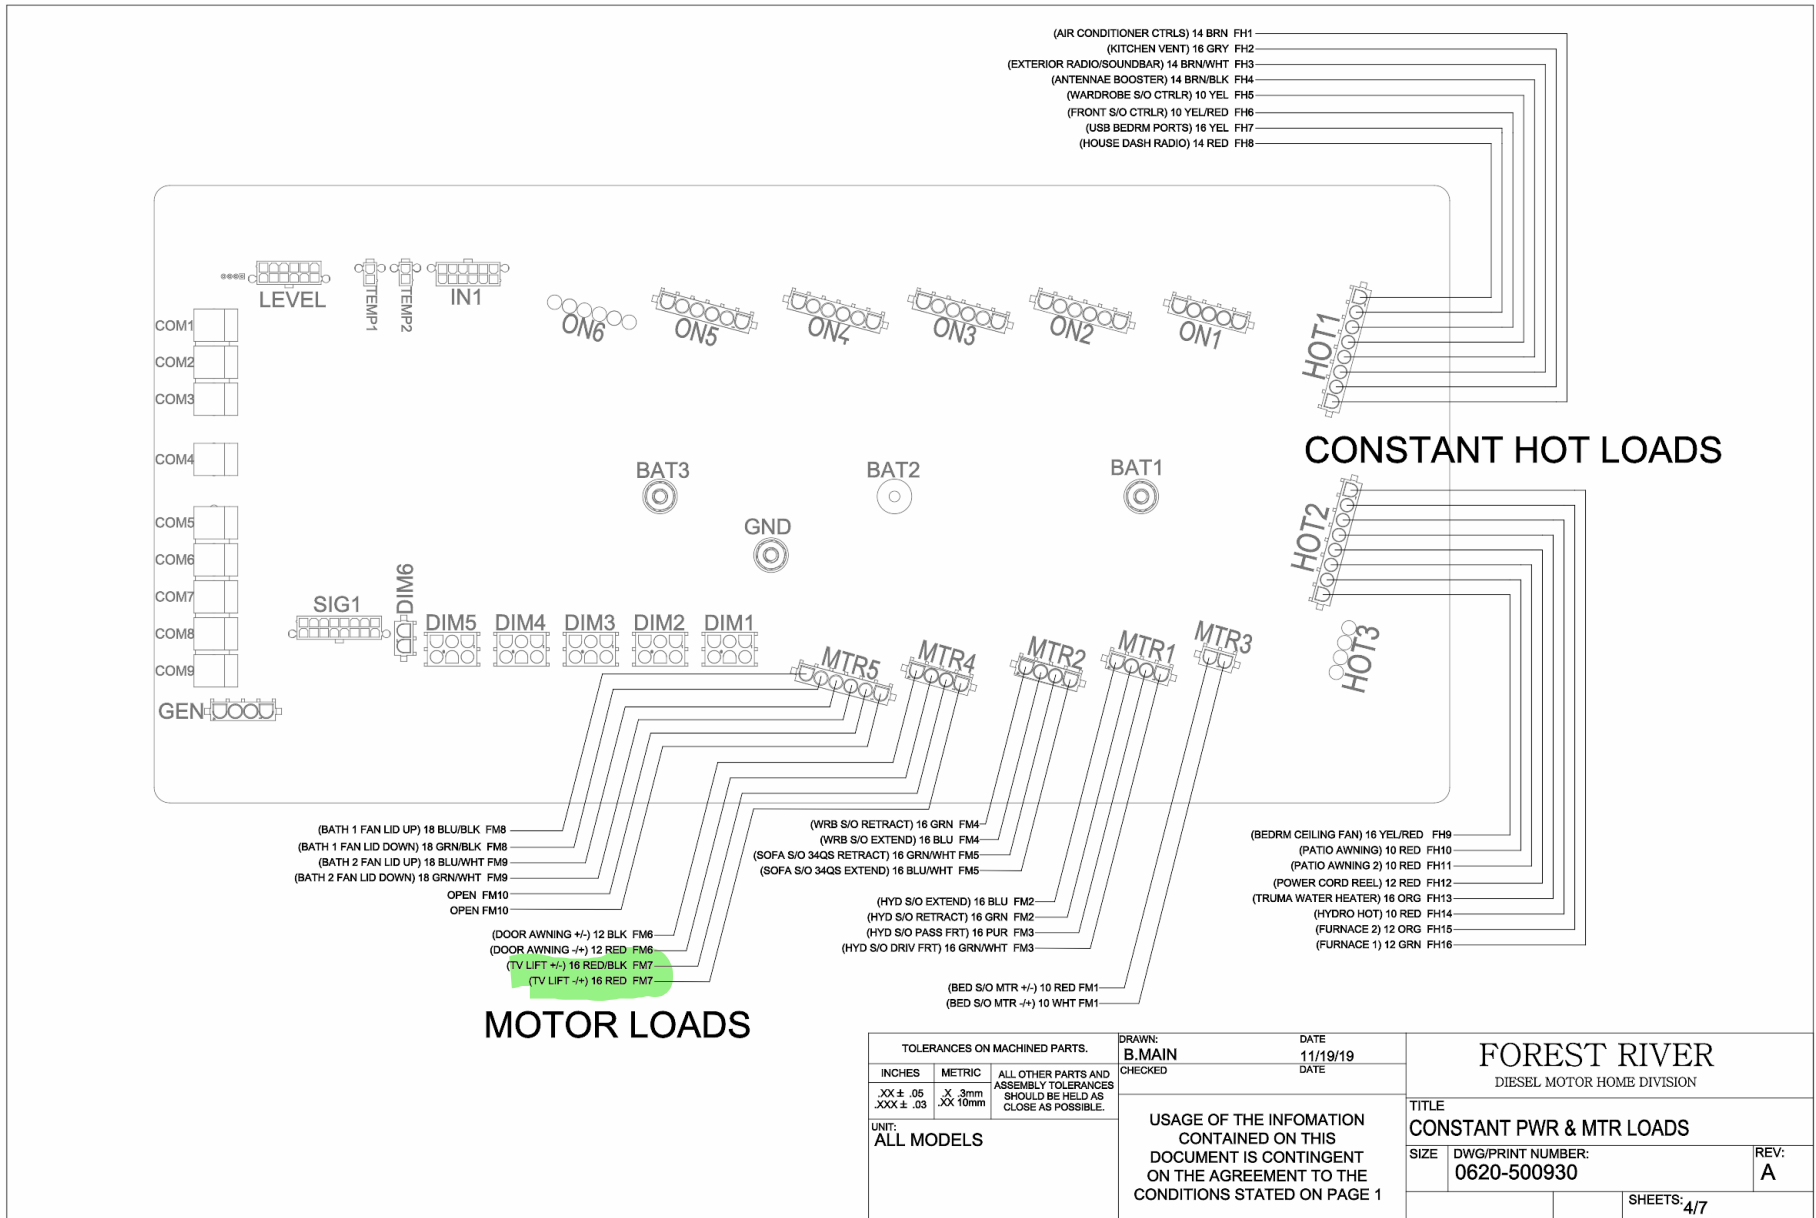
(AIR CONDITIONER CTRLS) 14 BRN FH1
(KITCHEN VENT) 16 GRY FH2
(EXTERIOR RADIO/SOUNDBAR) 14 BRN/WHT FH3
(ANTENNAE BOOSTER) 14 BRN/BLK FH4
(WARDROBE S/O CTRLR) 10 YEL FH5
(FRONT S/O CTRLR) 10 YEL/RED FH6
(USB BEDRM PORTS) 16 YEL FH7
(HOUSE DASH RADIO) 14 RED FH8

LEVEL
TEMP1
TEMP2
IN1
ON6
ON5
ON4
ON3
ON2
ON1
HOT1

CONSTANT HOT LOADS

COM1
COM2
COM3
COM4
COM5
COM6
COM7
COM8
COM9
GEN

BAT3
BAT2
BAT1
GND

HOT2

SIG1
DIM6
DIM5
DIM4
DIM3
DIM2
DIM1
MTR5
MTR4
MTR2
MTR1
MTR3
HOT3

(BATH 1 FAN LID UP) 18 BLU/BLK FM8
(BATH 1 FAN LID DOWN) 18 GRN/BLK FM8
(BATH 2 FAN LID UP) 18 BLU/WHT FM9
(BATH 2 FAN LID DOWN) 18 GRN/WHT FM9
OPEN FM10
OPEN FM10
(DOOR AWNING +/-) 12 BLK FM6
(DOOR AWNING -/+) 12 RED FM6
(TV LIFT +/-) 16 RED/BLK FM7
(TV LIFT -/+) 16 RED FM7

(WRB S/O RETRACT) 16 GRN FM4
(WRB S/O EXTEND) 16 BLU FM4
(SOFA S/O 34QS RETRACT) 16 GRN/WHT FM5
(SOFA S/O 34QS EXTEND) 16 BLU/WHT FM5
(HYD S/O EXTEND) 16 BLU FM2
(HYD S/O RETRACT) 16 GRN FM2
(HYD S/O PASS FRT) 16 PUR FM3
(HYD S/O DRIV FRT) 16 GRN/WHT FM3
(BED S/O MTR +/-) 10 RED FM1
(BED S/O MTR -/+) 10 WHT FM1

(BEDRM CEILING FAN) 16 YEL/RED FH9
(PATIO AWNING) 10 RED FH10
(PATIO AWNING 2) 10 RED FH11
(POWER CORD REEL) 12 RED FH12
(TRUMA WATER HEATER) 16 ORG FH13
(HYDRO HOT) 10 RED FH14
(FURNACE 2) 12 ORG FH15
(FURNACE 1) 12 GRN FH16

MOTOR LOADS

TOLERANCES ON MACHINED PARTS.
| INCHES | METRIC | ALL OTHER PARTS AND ASSEMBLY TOLERANCES SHOULD BE HELD AS CLOSE AS POSSIBLE. |
|---|---|---|
| .XX ± .05 .XXX ± .03 | .X .3mm .XX 10mm | |

UNIT:
ALL MODELS

DRAWN:
B.MAIN
DATE
11/19/19
CHECKED
DATE

USAGE OF THE INFOMATION CONTAINED ON THIS DOCUMENT IS CONTINGENT ON THE AGREEMENT TO THE CONDITIONS STATED ON PAGE 1

FOREST RIVER
DIESEL MOTOR HOME DIVISION
TITLE
CONSTANT PWR & MTR LOADS
SIZE
DWG/PRINT NUMBER:
0620-500930
REV:
A
SHEETS: 4/7